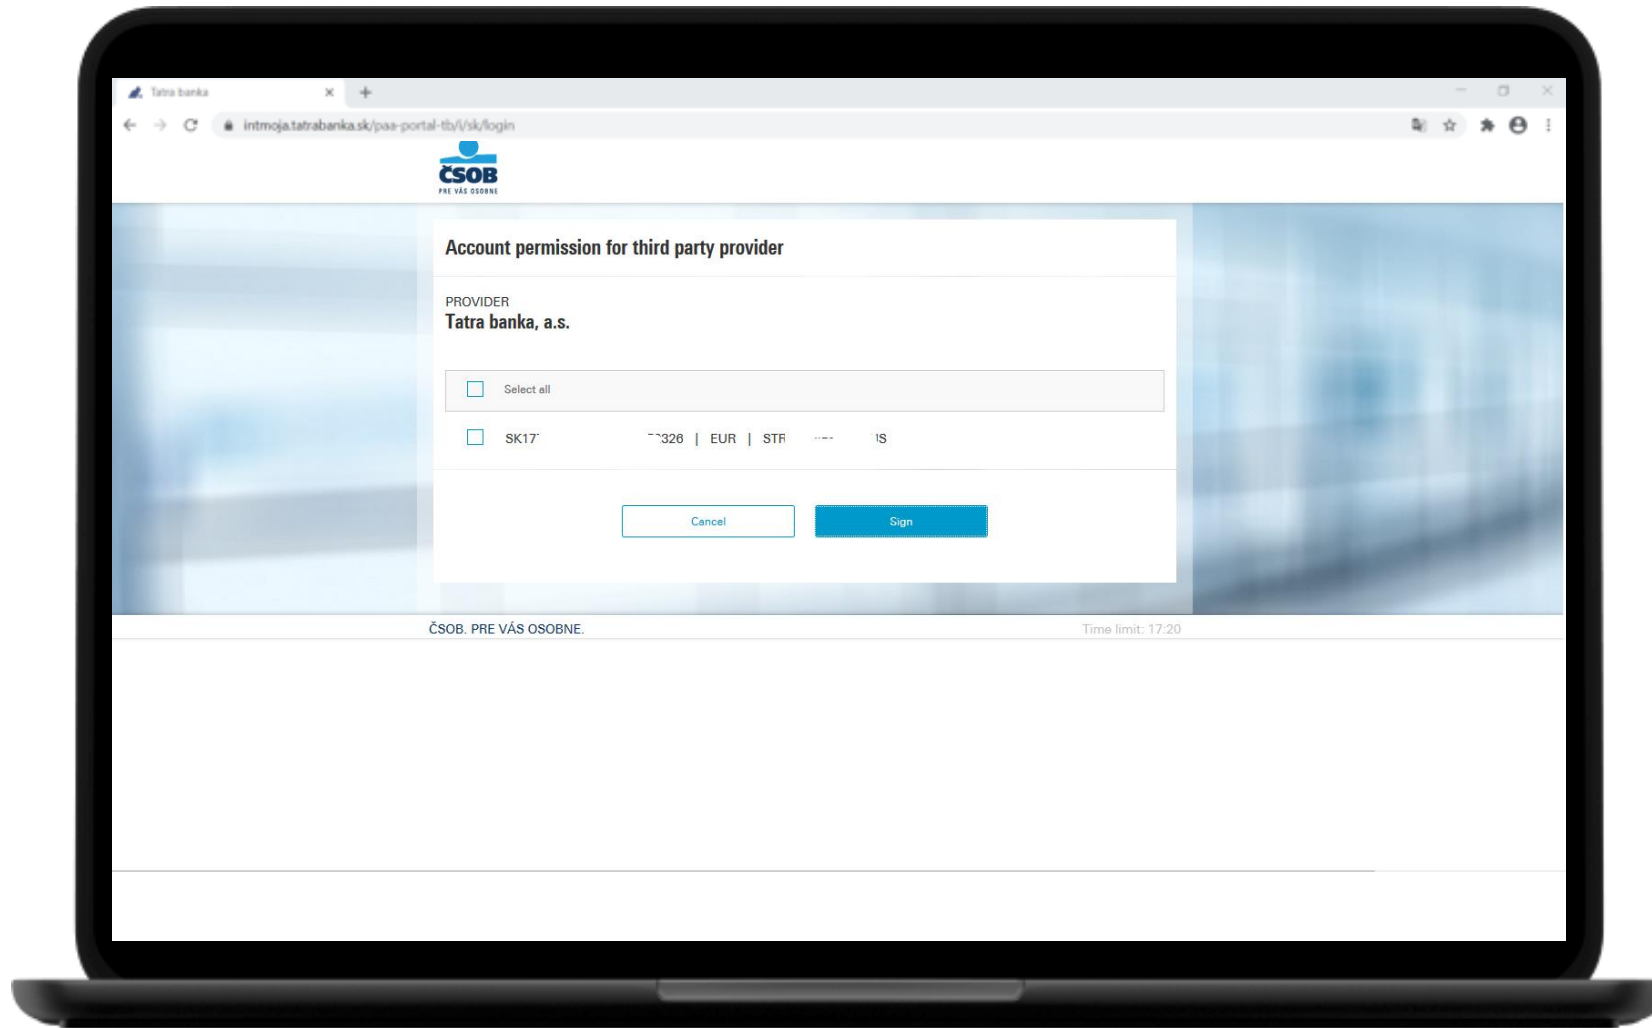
Tatra banka

intmoja.tatrabanka.sk/paa-portal-tb/i/sk/login

ČSOB
PRE VÁS OSOBNE

Account permission for third party provider

PROVIDER
Tatra banka, a.s.

Select all

SK17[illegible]326 | EUR | STR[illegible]S

Cancel

Sign

ČSOB. PRE VÁS OSOBNE.

Time limit: 17:20